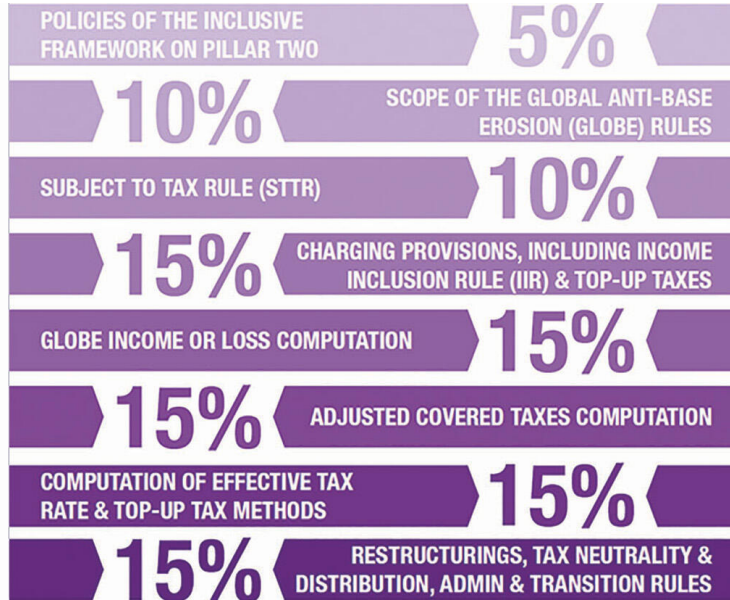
POLICIES OF THE INCLUSIVE FRAMEWORK ON PILLAR TWO

5%

10%

SCOPE OF THE GLOBAL ANTI-BASE EROSION (GLOBE) RULES

SUBJECT TO TAX RULE (STTR)

10%

15%

CHARGING PROVISIONS, INCLUDING INCOME INCLUSION RULE (IIR) & TOP-UP TAXES

GLOBE INCOME OR LOSS COMPUTATION

15%

15%

ADJUSTED COVERED TAXES COMPUTATION

COMPUTATION OF EFFECTIVE TAX RATE & TOP-UP TAX METHODS

15%

15%

RESTRUCTURINGS, TAX NEUTRALITY & DISTRIBUTION, ADMIN & TRANSITION RULES